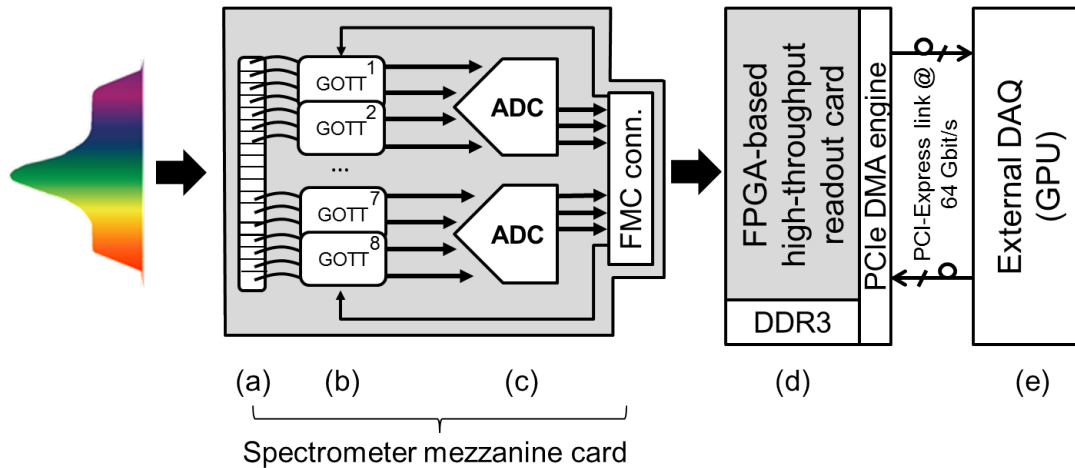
GOTT$^1$

GOTT$^2$

...

GOTT$^7$

GOTT$^8$

ADC

ADC

FMC conn.

FPGA-based high-throughput readout card

DDR3

PCIe DMA engine

PCI-Express link @ 64 Gbit/s

External DAQ (GPU)

(a) (b) (c) (d) (e)

Spectrometer mezzanine card